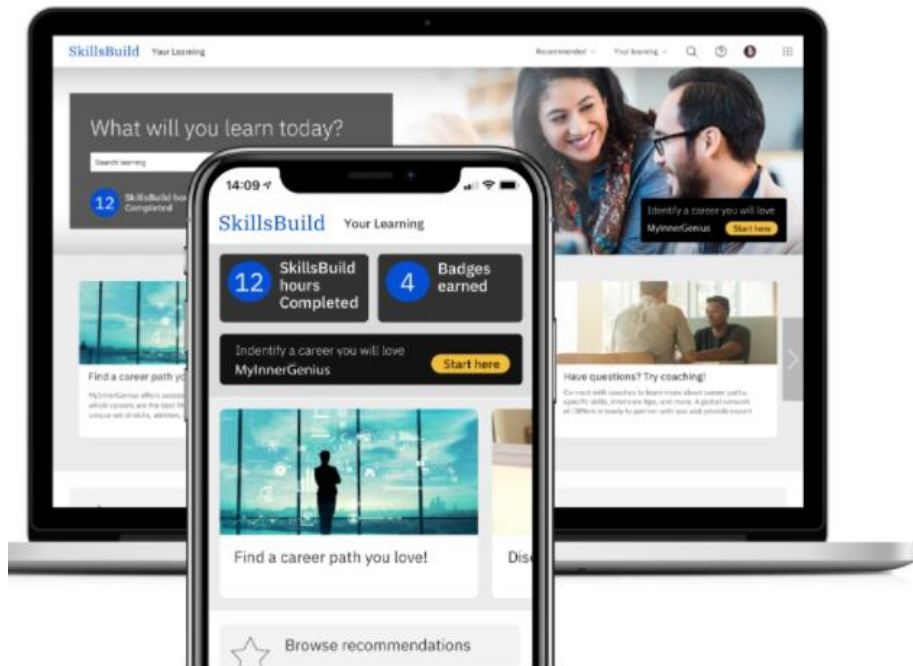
SkillsBuild Your Learning

Recommended Your learning

What will you learn today?

Search learning

12 SkillsBuild hou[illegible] Completed

Identify a career you will love

MyInnerGenius Start here

Find a career path yo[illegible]

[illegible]

Have questions? Try coaching!

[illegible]

14:09

SkillsBuild Your Learning

12 SkillsBuild hours Completed

4 Badges earned

Indentify a career you will love

MyInnerGenius Start here

Find a career path you love!

Dis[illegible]

Browse recommendations